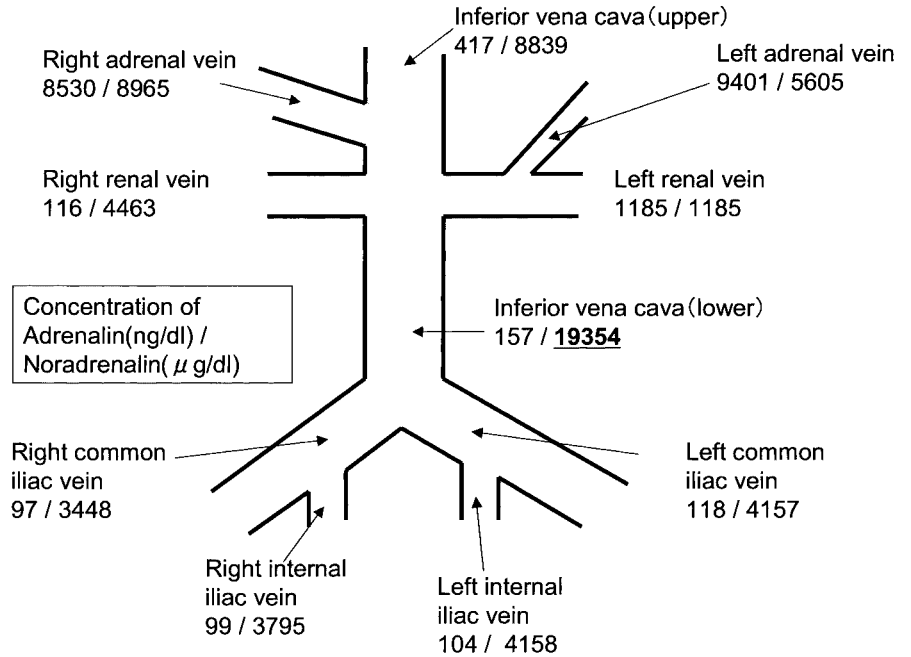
Inferior vena cava(upper)
417 / 8839

Right adrenal vein
8530 / 8965

Left adrenal vein
9401 / 5605

Right renal vein
116 / 4463

Left renal vein
1185 / 1185

Concentration of Adrenalin(ng/dl) / Noradrenalin($\mu$ g/dl)

Inferior vena cava(lower)
157 / **19354**

Right common iliac vein
97 / 3448

Left common iliac vein
118 / 4157

Right internal iliac vein
99 / 3795

Left internal iliac vein
104 / 4158